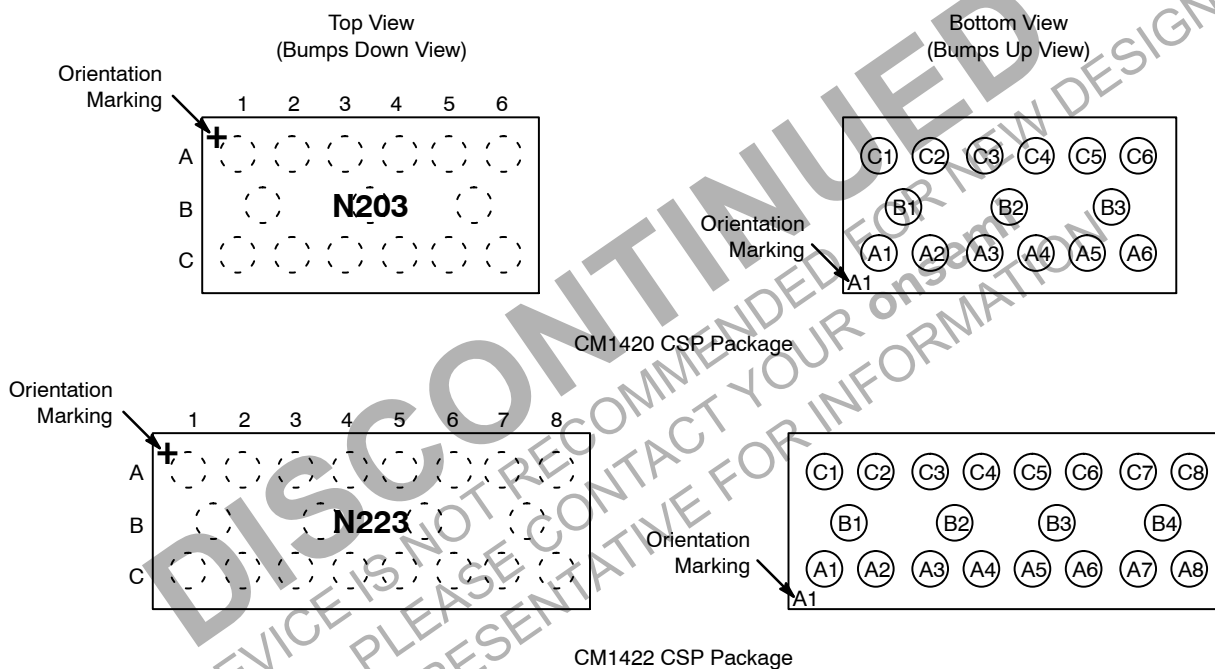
Top View
(Bumps Down View)

Orientation
Marking

1 2 3 4 5 6

A
B
C

N203

Bottom View
(Bumps Up View)

C1 C2 C3 C4 C5 C6
B1 B2 B3
A1 A2 A3 A4 A5 A6

Orientation
Marking

A1

CM1420 CSP Package

Orientation
Marking

1 2 3 4 5 6 7 8

A
B
C

N223

C1 C2 C3 C4 C5 C6 C7 C8
B1 B2 B3 B4
A1 A2 A3 A4 A5 A6 A7 A8

Orientation
Marking

A1

CM1422 CSP Package

DISCONTINUED
DEVICE IS NOT RECOMMENDED FOR NEW DESIGN
PLEASE CONTACT YOUR onsemi
REPRESENTATIVE FOR INFORMATION